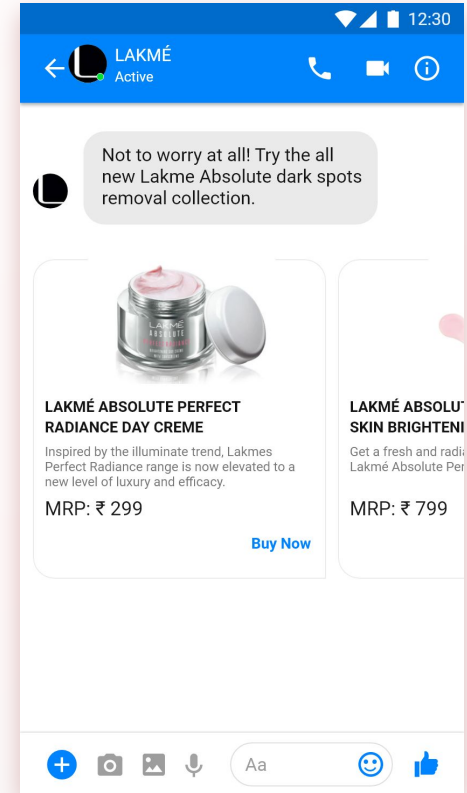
12:30

LAKMÉ
Active

Not to worry at all! Try the all new Lakme Absolute dark spots removal collection.

LAKMÉ ABSOLUTE PERFECT RADIANCE DAY CREME

Inspired by the illuminate trend, Lakmes Perfect Radiance range is now elevated to a new level of luxury and efficacy.

MRP: ₹ 299

Buy Now

LAKMÉ ABSOLUT
SKIN BRIGHTENI

Get a fresh and radi
Lakmé Absolute Per

MRP: ₹ 799

Aa